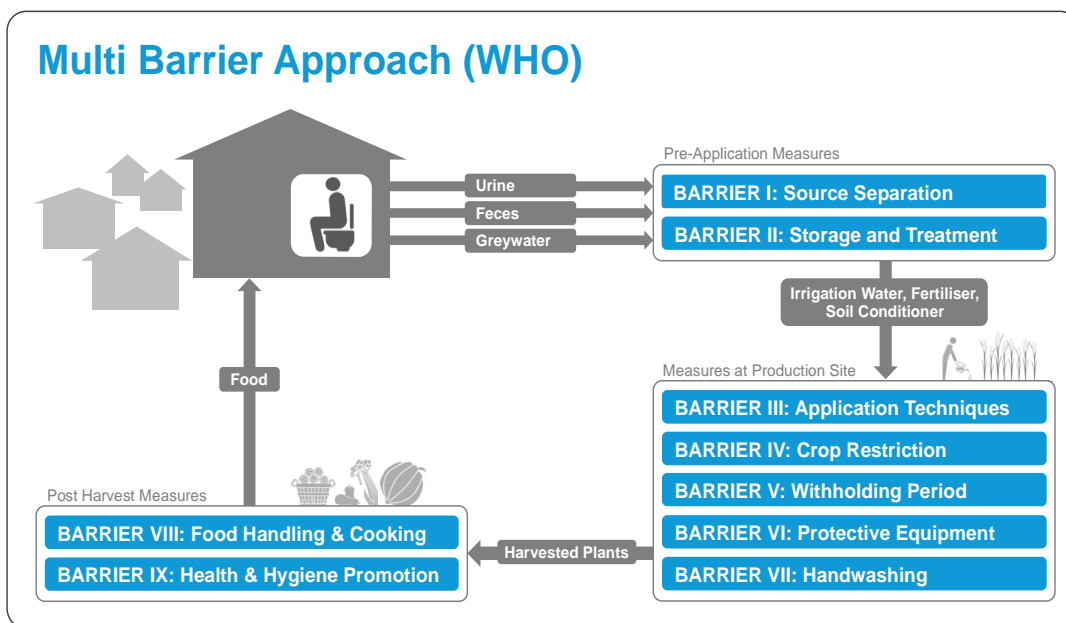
Multi Barrier Approach (WHO)

Urine
Feces
Greywater

Pre-Application Measures
BARRIER I: Source Separation
BARRIER II: Storage and Treatment

Irrigation Water, Fertiliser, Soil Conditioner

Measures at Production Site
BARRIER III: Application Techniques
BARRIER IV: Crop Restriction
BARRIER V: Withholding Period
BARRIER VI: Protective Equipment
BARRIER VII: Handwashing

Harvested Plants

Post Harvest Measures
BARRIER VIII: Food Handling & Cooking
BARRIER IX: Health & Hygiene Promotion

Food